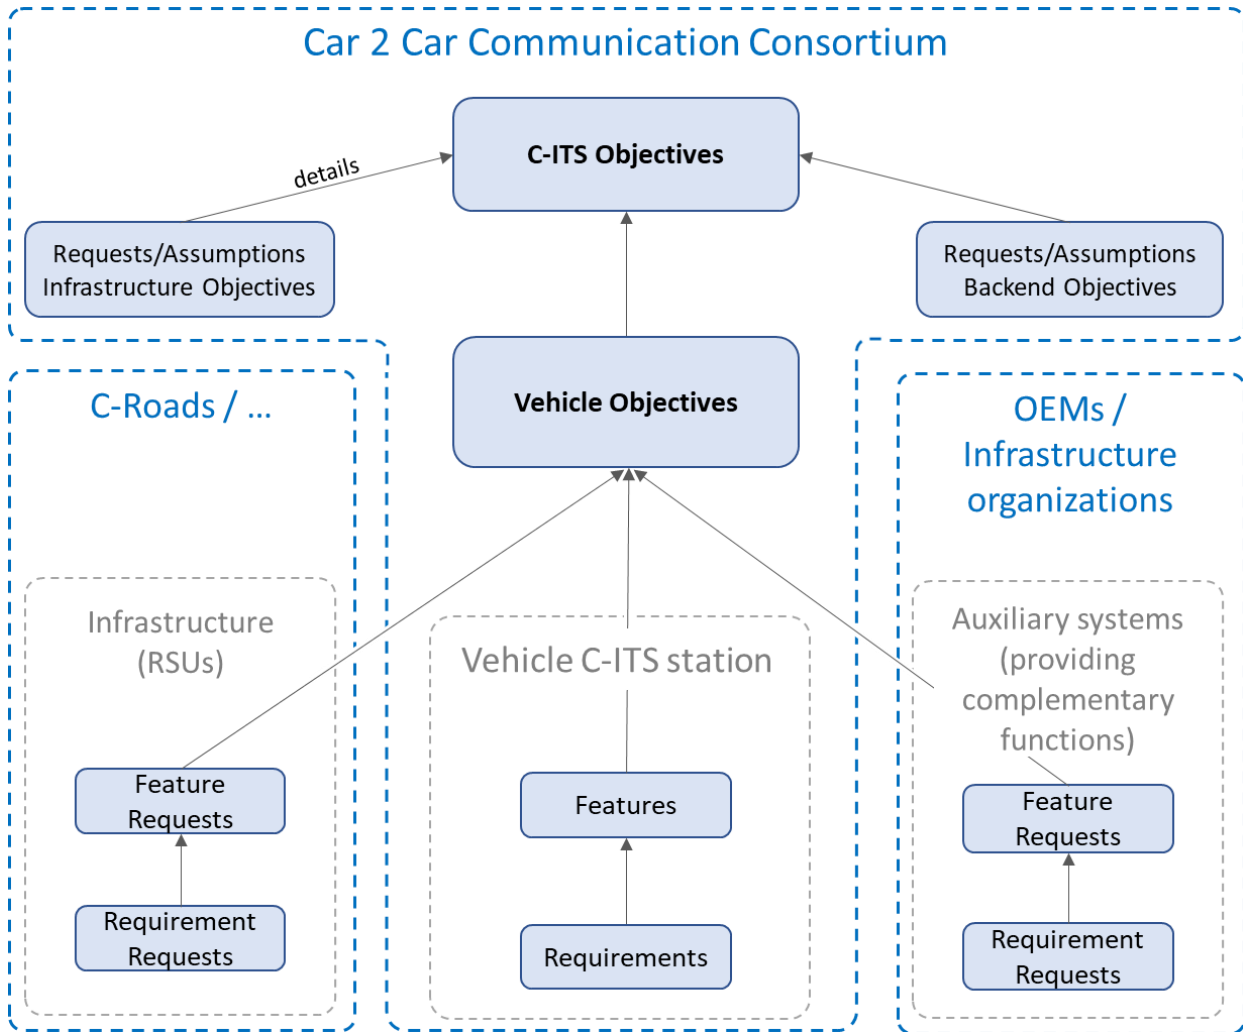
Car 2 Car Communication Consortium

C-ITS Objectives

details

Requests/Assumptions Infrastructure Objectives

Requests/Assumptions Backend Objectives

Vehicle Objectives

C-Roads / …

OEMs / Infrastructure organizations

Infrastructure (RSUs)

Feature Requests

Requirement Requests

Vehicle C-ITS station

Features

Requirements

Auxiliary systems (providing complementary functions)

Feature Requests

Requirement Requests